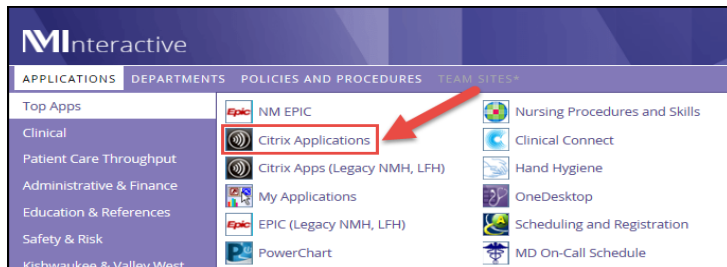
NMInteractive

APPLICATIONS DEPARTMENTS POLICIES AND PROCEDURES TEAM SITES*

Top Apps
Clinical
Patient Care Throughput
Administrative & Finance
Education & References
Safety & Risk
Kishwaukee & Valley West

Epic NM EPIC
Citrix Applications
Citrix Apps (Legacy NMH, LFH)
My Applications
Epic EPIC (Legacy NMH, LFH)
PowerChart

Nursing Procedures and Skills
Clinical Connect
Hand Hygiene
OneDesktop
Scheduling and Registration
MD On-Call Schedule